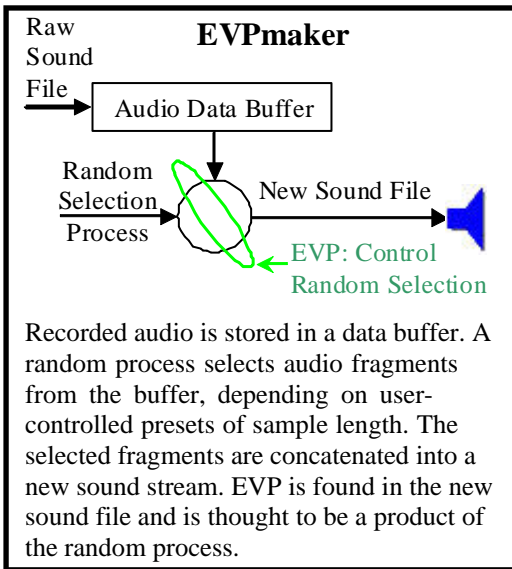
Raw Sound File

EVPmaker

Audio Data Buffer

Random Selection Process

New Sound File

EVP: Control Random Selection

Recorded audio is stored in a data buffer. A random process selects audio fragments from the buffer, depending on user-controlled presets of sample length. The selected fragments are concatenated into a new sound stream. EVP is found in the new sound file and is thought to be a product of the random process.